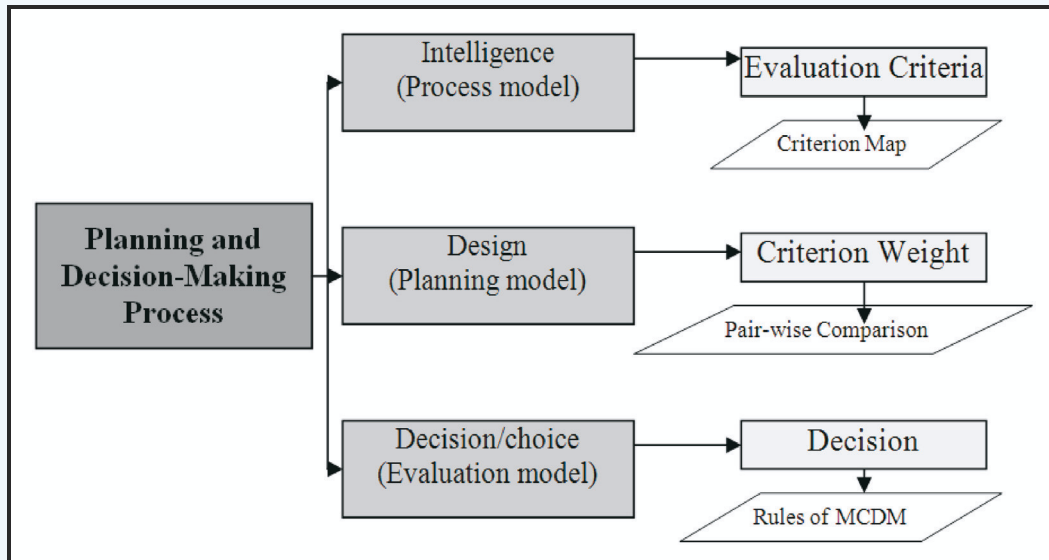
Planning and Decision-Making Process

Intelligence
(Process model)

Evaluation Criteria

Criterion Map

Design
(Planning model)

Criterion Weight

Pair-wise Comparison

Decision/choice
(Evaluation model)

Decision

Rules of MCDM